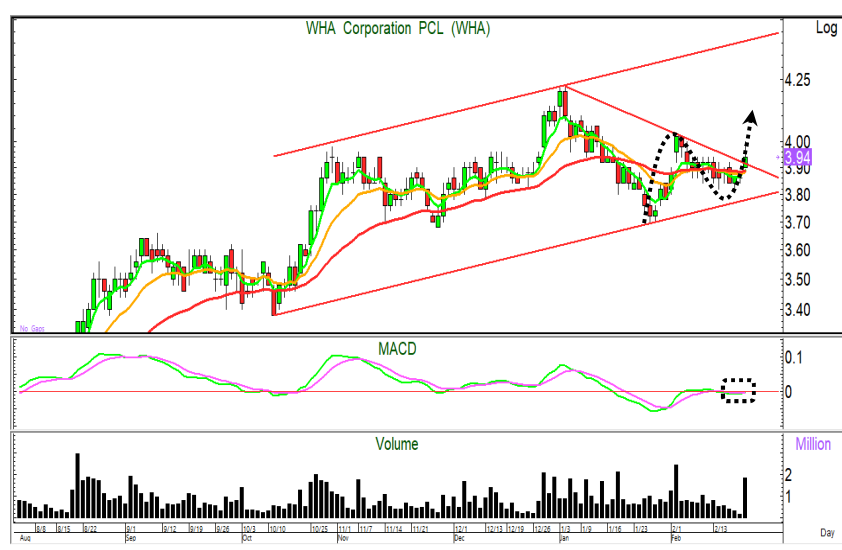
WHA Corporation PCL (WHA)

Log

4.25
4.00
3.94
3.90
3.80
3.70
3.60
3.50
3.40

No Gaps

MACD

0.1
0

Volume

Million
2
1

8/8 8/15 8/22 9/1 9/12 9/19 9/26 10/3 10/10 10/25 11/1 11/7 11/14 11/21 12/1 12/13 12/19 12/26 1/3 1/9 1/16 1/23 2/1 2/13

Aug Sep Oct Nov Dec Jan Feb

Day